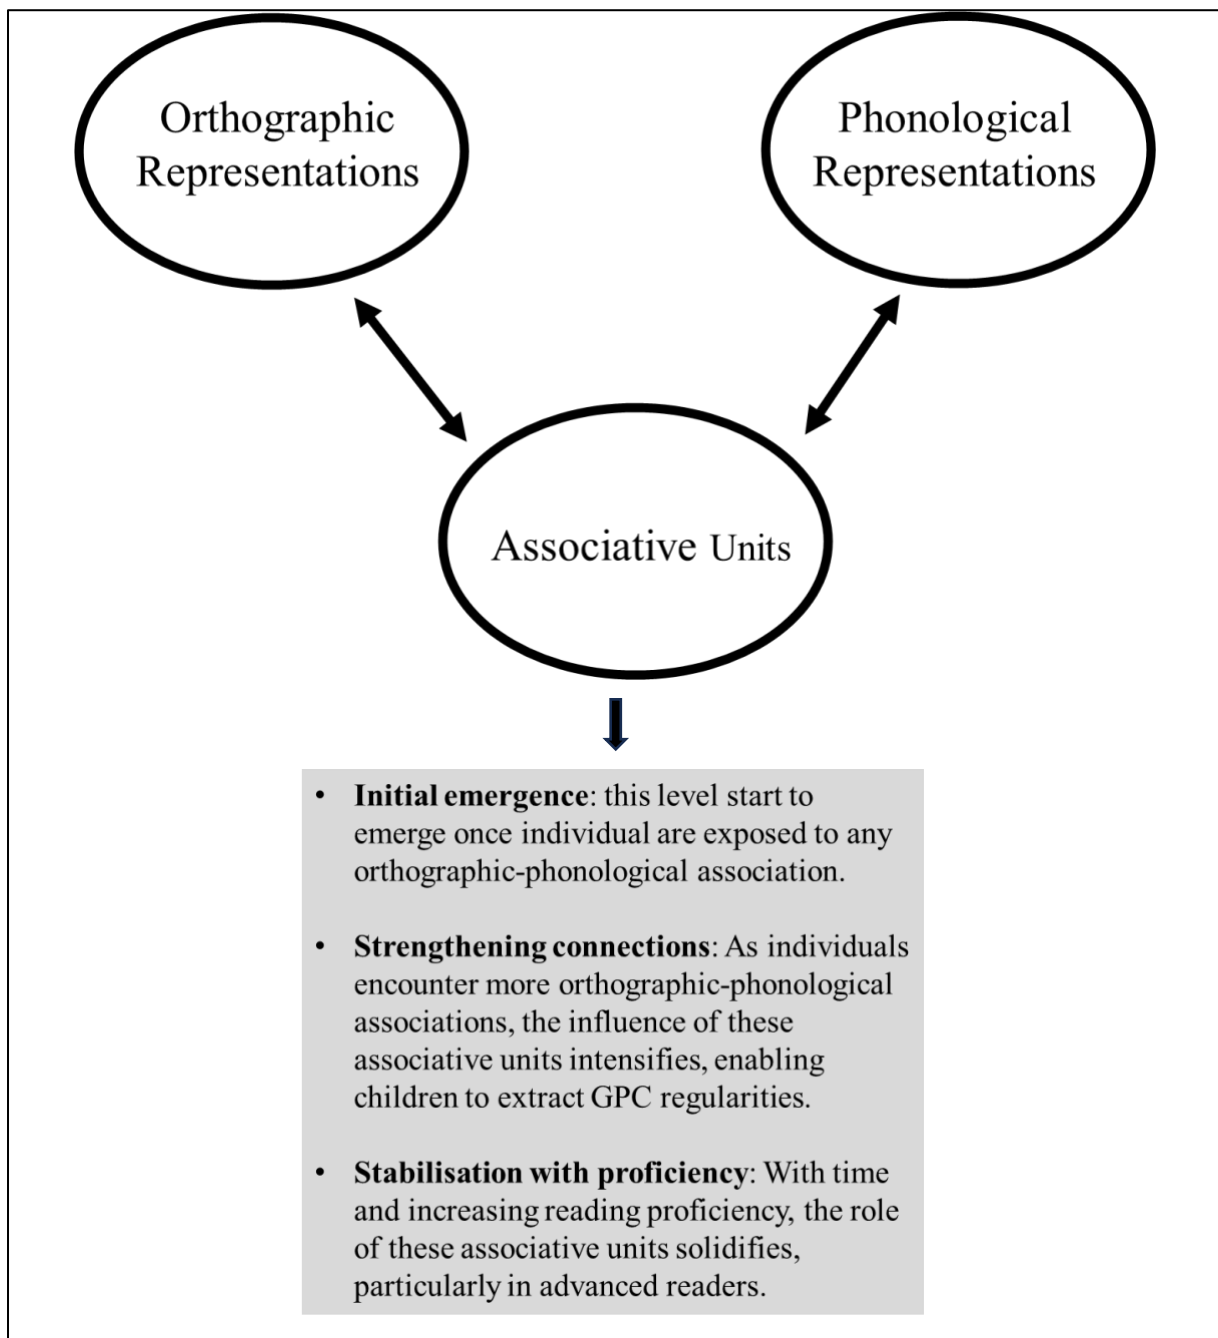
Orthographic Representations

Phonological Representations

Associative Units

• **Initial emergence**: this level start to emerge once individual are exposed to any orthographic-phonological association.

• **Strengthening connections**: As individuals encounter more orthographic-phonological associations, the influence of these associative units intensifies, enabling children to extract GPC regularities.

• **Stabilisation with proficiency**: With time and increasing reading proficiency, the role of these associative units solidifies, particularly in advanced readers.